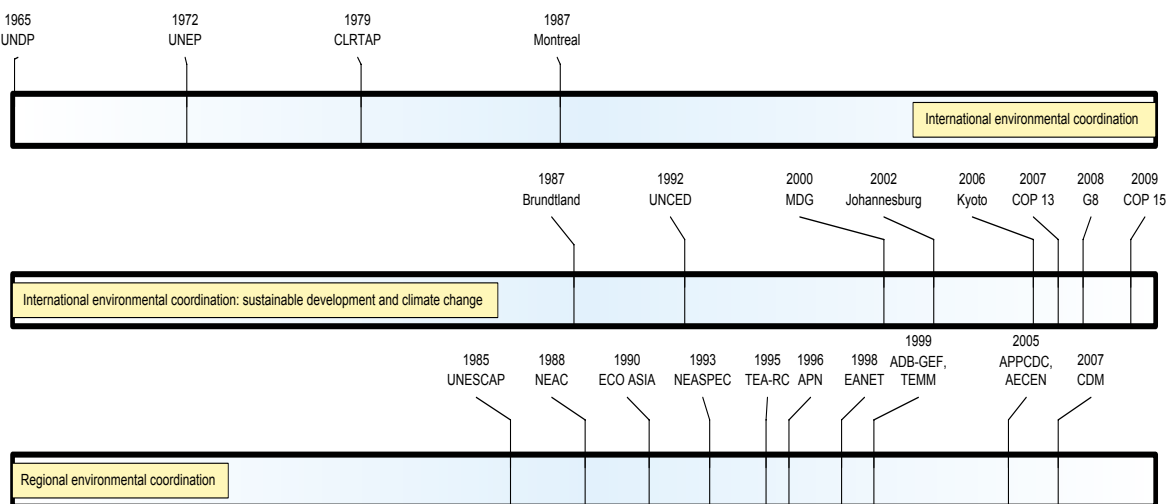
1965
UNDP

1972
UNEP

1979
CLRTAP

1987
Montreal

International environmental coordination

1987
Brundtland

1992
UNCED

2000
MDG

2002
Johannesburg

2006
Kyoto

2007
COP 13

2008
G8

2009
COP 15

International environmental coordination: sustainable development and climate change

1985
UNESCAP

1988
NEAC

1990
ECO ASIA

1993
NEASPEC

1995
TEA-RC

1996
APN

1998
EANET

1999
ADB-GEF,
TEMM

2005
APPCDC,
AECEN

2007
CDM

Regional environmental coordination